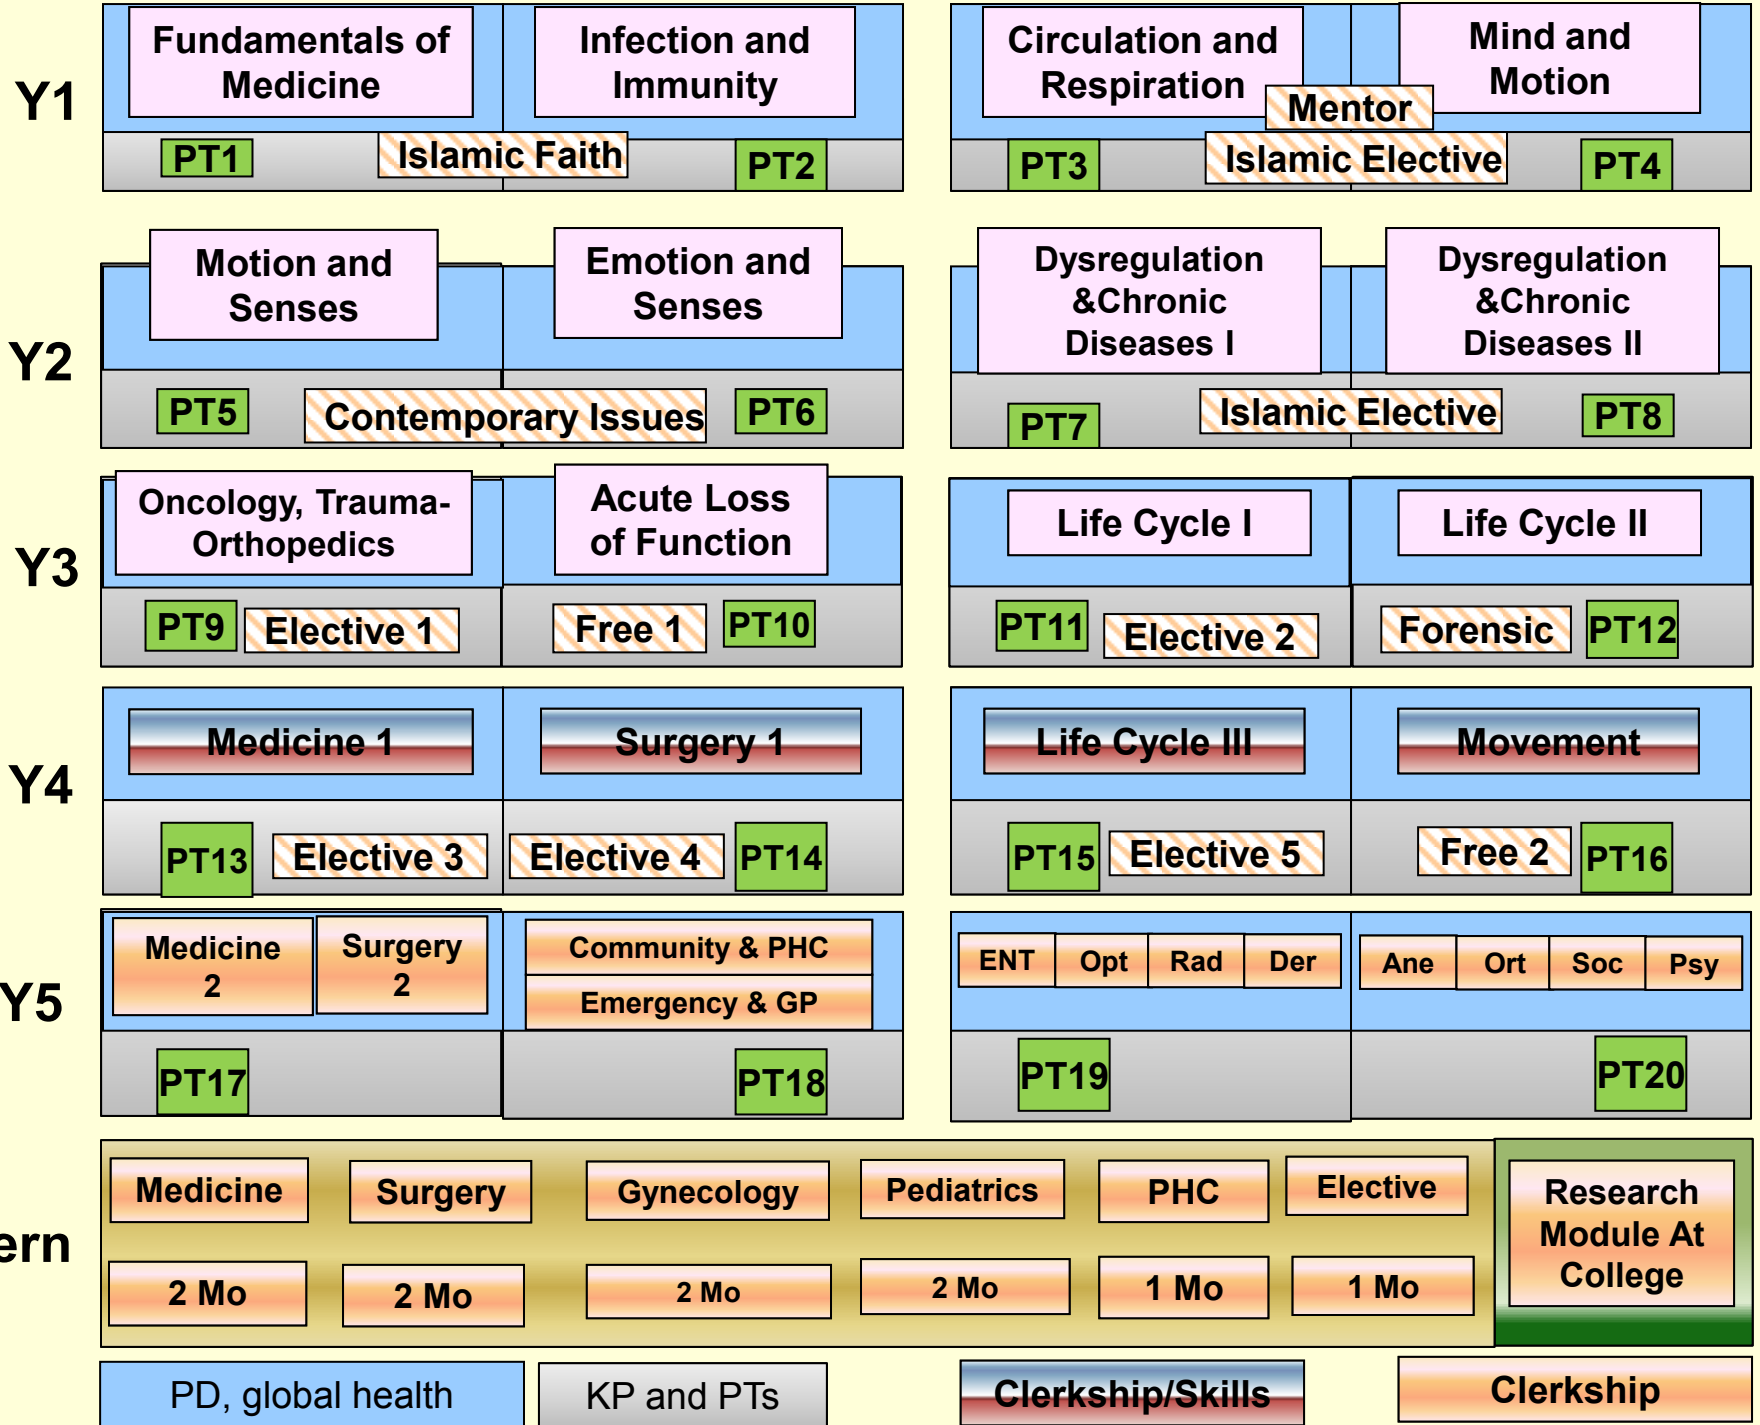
Y1

Fundamentals of Medicine

Infection and Immunity

PT1

Islamic Faith

PT2

Circulation and Respiration

Mind and Motion

Mentor

PT3

Islamic Elective

PT4

Y2

Motion and Senses

Emotion and Senses

PT5

Contemporary Issues

PT6

Dysregulation &Chronic Diseases I

Dysregulation &Chronic Diseases II

PT7

Islamic Elective

PT8

Y3

Oncology, Trauma-Orthopedics

Acute Loss of Function

PT9

Elective 1

Free 1

PT10

Life Cycle I

Life Cycle II

PT11

Elective 2

Forensic

PT12

Y4

Medicine 1

Surgery 1

PT13

Elective 3

Elective 4

PT14

Life Cycle III

Movement

PT15

Elective 5

Free 2

PT16

Y5

Medicine 2

Surgery 2

Community & PHC

Emergency & GP

PT17

PT18

ENT | Opt | Rad | Der

Ane | Ort | Soc | Psy

PT19

PT20

ern

| Medicine | Surgery | Gynecology | Pediatrics | PHC | Elective |
|---|---|---|---|---|---|
| 2 Mo | 2 Mo | 2 Mo | 2 Mo | 1 Mo | 1 Mo |

Research Module At College

PD, global health

KP and PTs

Clerkship/Skills

Clerkship